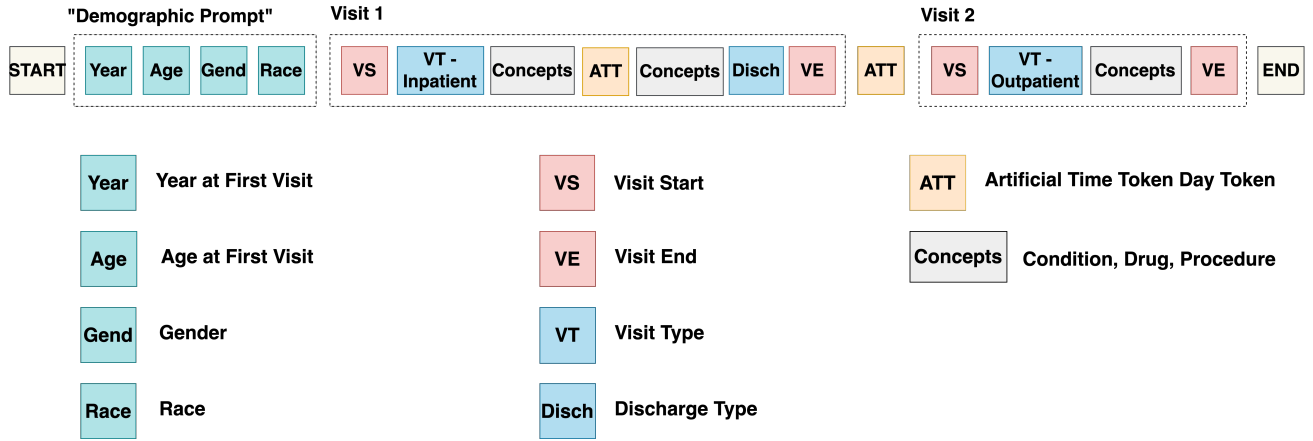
"Demographic Prompt"

Visit 1

Visit 2

START

Year

Age

Gend

Race

VS

VT - Inpatient

Concepts

ATT

Concepts

Disch

VE

ATT

VS

VT - Outpatient

Concepts

VE

END

Year | Year at First Visit

Age | Age at First Visit

Gend | Gender

Race | Race

VS | Visit Start

VE | Visit End

VT | Visit Type

Disch | Discharge Type

ATT | Artificial Time Token Day Token

Concepts | Condition, Drug, Procedure